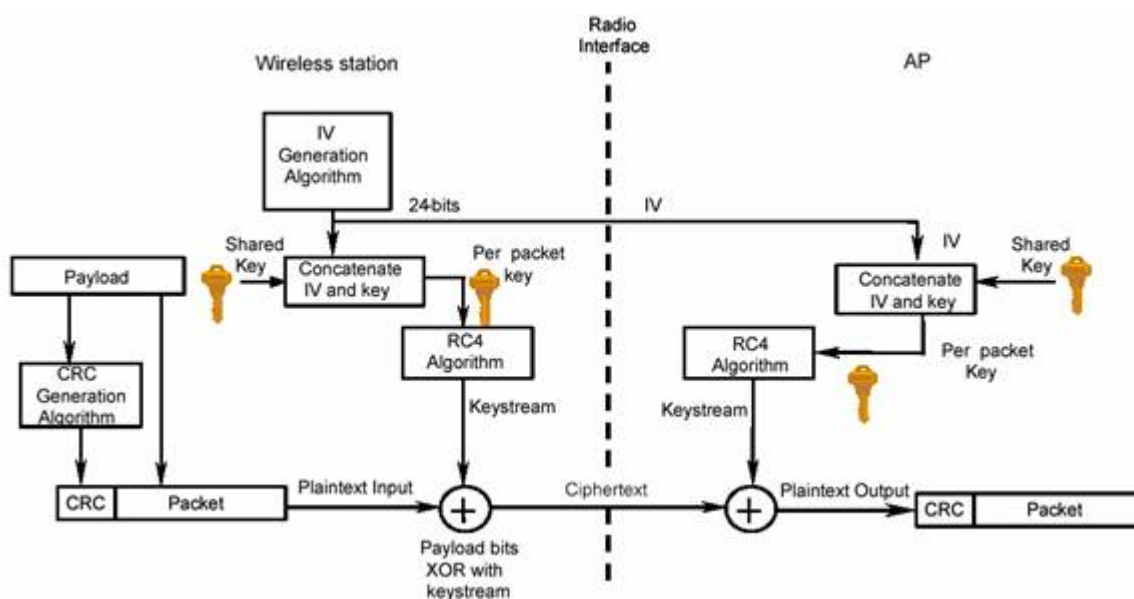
Radio Interface

Wireless station

AP

IV Generation Algorithm

24-bits

IV

IV

Shared Key

Payload

Concatenate IV and key

Per packet key

Shared Key

Concatenate IV and key

RC4 Algorithm

RC4 Algorithm

Per packet Key

CRC Generation Algorithm

Keystream

Keystream

CRC

Packet

Plaintext Input

Ciphertext

Plaintext Output

CRC

Packet

Payload bits XOR with keystream